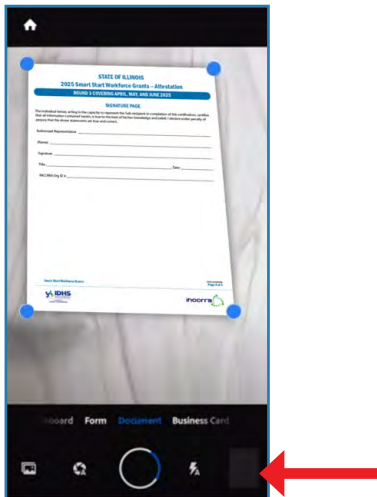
STATE OF ILLINOIS
2025 Smart Start Workforce Grants – Attestation
ROUND 3 COVERING APRIL, MAY AND JUNE 2025

SIGNATURE PAGE

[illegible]

Authorized Representative: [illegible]

Owner: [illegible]

Signature: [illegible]

Title: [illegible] Date: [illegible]

INCCRRA Org ID #: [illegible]

Smart Start Workforce Grants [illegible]

IDHS

inccrra

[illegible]oard Form Document Business Card